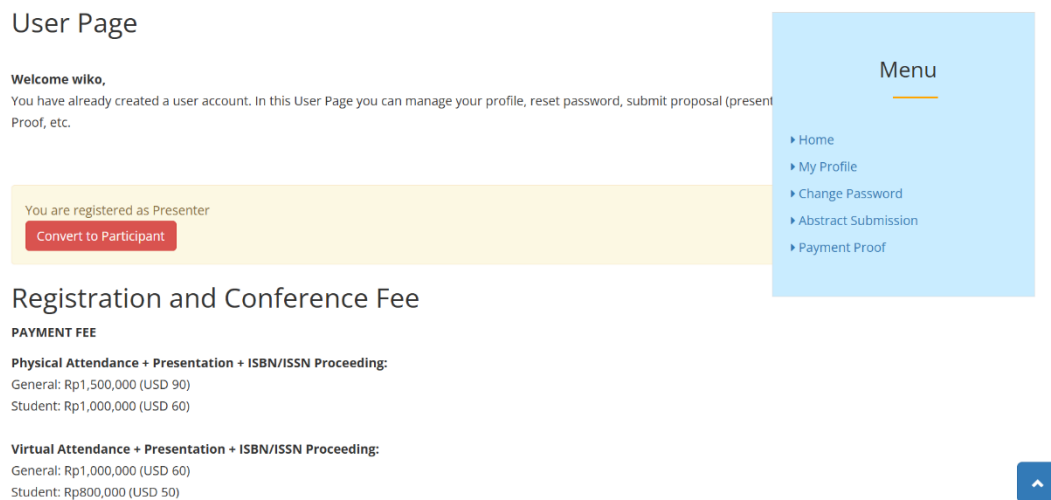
User Page

**Welcome wiko,**
You have already created a user account. In this User Page you can manage your profile, reset password, submit proposal (present
Proof, etc.

You are registered as Presenter
Convert to Participant

Registration and Conference Fee

**PAYMENT FEE**

**Physical Attendance + Presentation + ISBN/ISSN Proceeding:**
General: Rp1,500,000 (USD 90)
Student: Rp1,000,000 (USD 60)

**Virtual Attendance + Presentation + ISBN/ISSN Proceeding:**
General: Rp1,000,000 (USD 60)
Student: Rp800,000 (USD 50)

Menu

Home
My Profile
Change Password
Abstract Submission
Payment Proof